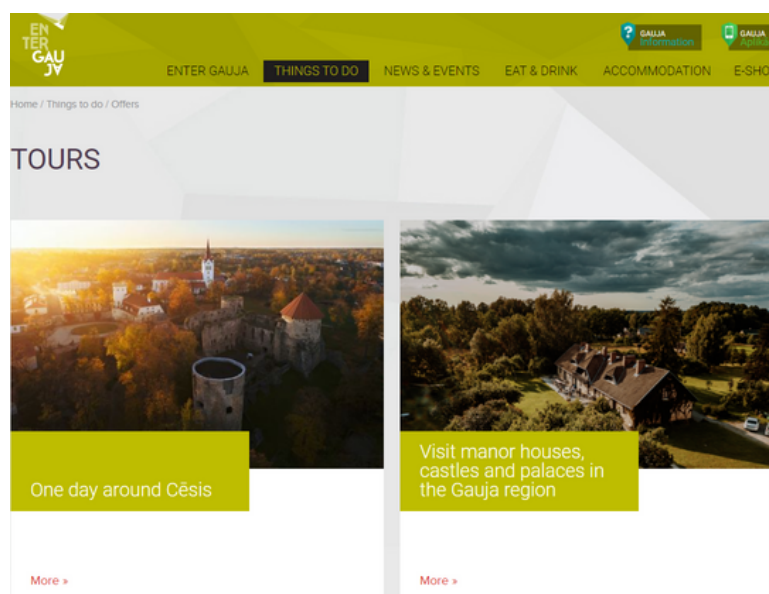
ENTER GAUJA

GAUJA Information

GAUJA Aplikā

ENTER GAUJA THINGS TO DO NEWS & EVENTS EAT & DRINK ACCOMMODATION E-SHO

Home / Things to do / Offers

TOURS

One day around Cēsis

More »

Visit manor houses, castles and palaces in the Gauja region

More »